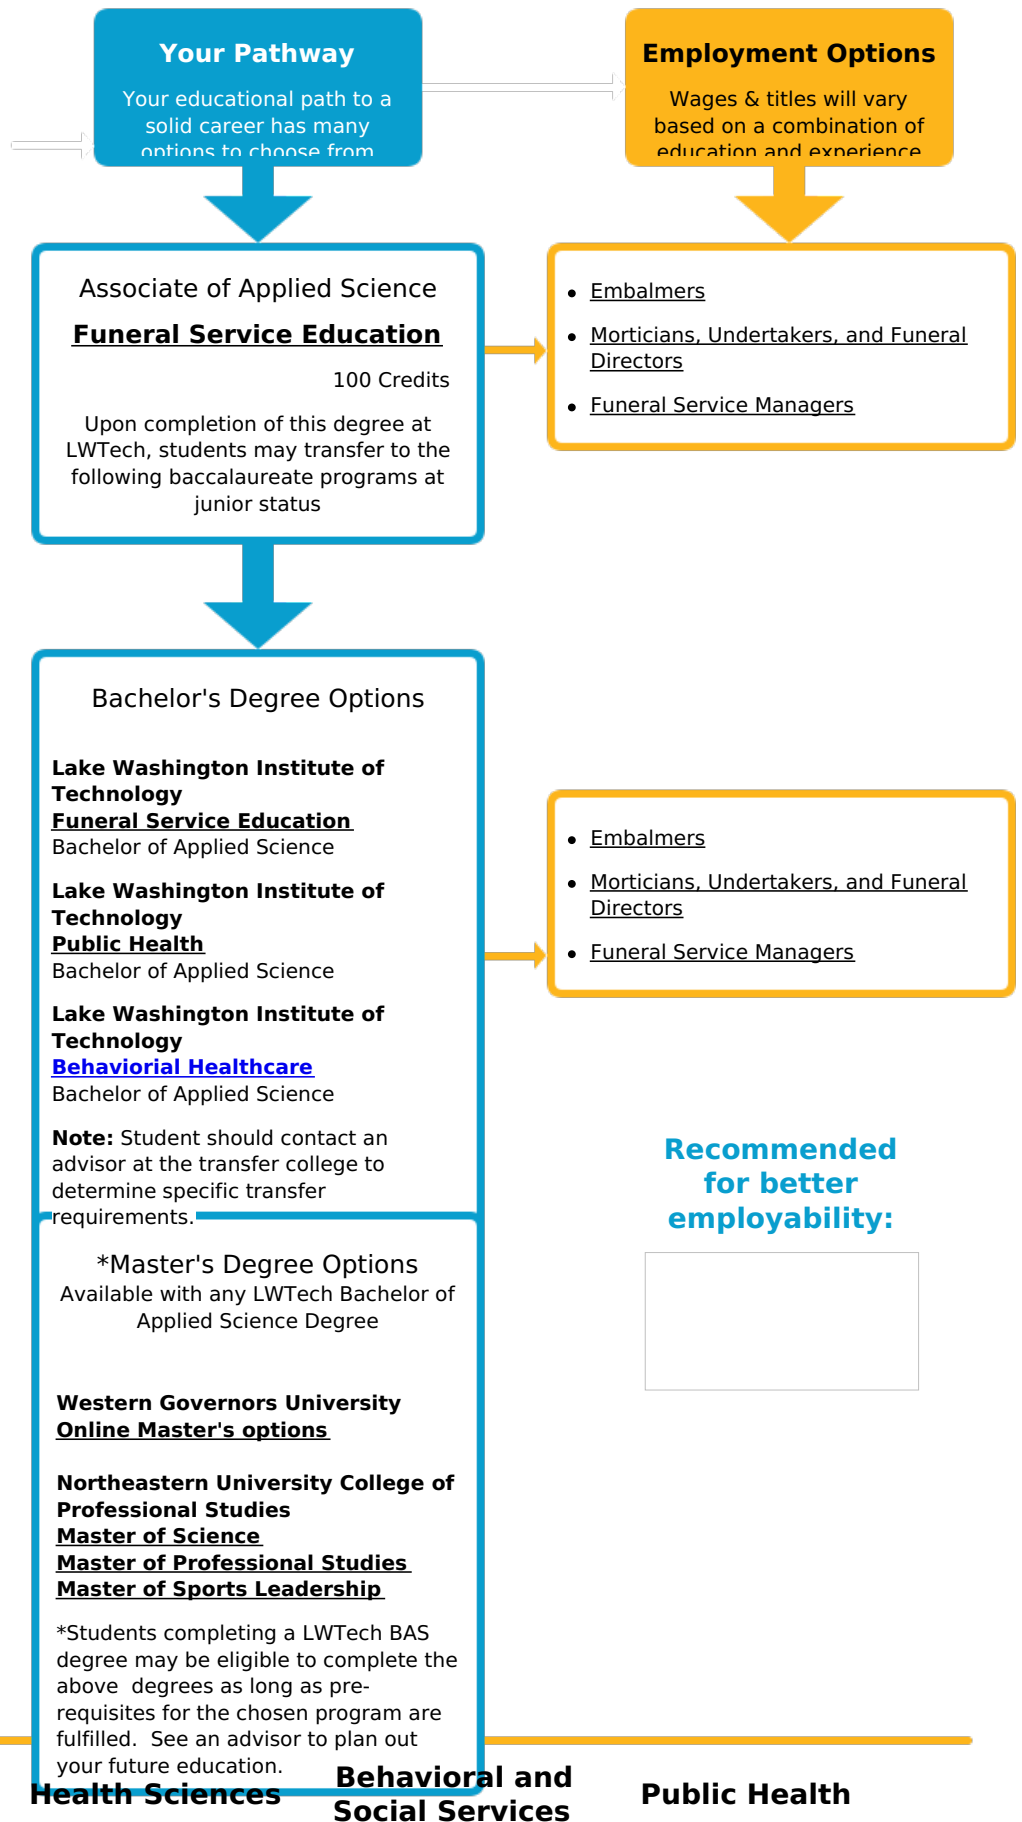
Your Pathway

Your educational path to a solid career has many options to choose from

Employment Options

Wages & titles will vary based on a combination of education and experience

Associate of Applied Science

Funeral Service Education

100 Credits

Upon completion of this degree at LWTech, students may transfer to the following baccalaureate programs at junior status

- Embalmers
- Morticians, Undertakers, and Funeral Directors
- Funeral Service Managers

Bachelor's Degree Options

Lake Washington Institute of Technology
Funeral Service Education
Bachelor of Applied Science

Lake Washington Institute of Technology
Public Health
Bachelor of Applied Science

Lake Washington Institute of Technology
Behaviorial Healthcare
Bachelor of Applied Science

Note: Student should contact an advisor at the transfer college to determine specific transfer requirements.

- Embalmers
- Morticians, Undertakers, and Funeral Directors
- Funeral Service Managers

Recommended for better employability:

*Master's Degree Options
Available with any LWTech Bachelor of Applied Science Degree

Western Governors University
Online Master's options

Northeastern University College of Professional Studies
Master of Science
Master of Professional Studies
Master of Sports Leadership

*Students completing a LWTech BAS degree may be eligible to complete the above degrees as long as pre-requisites for the chosen program are fulfilled. See an advisor to plan out your future education.

Health Sciences

Behavioral and Social Services

Public Health